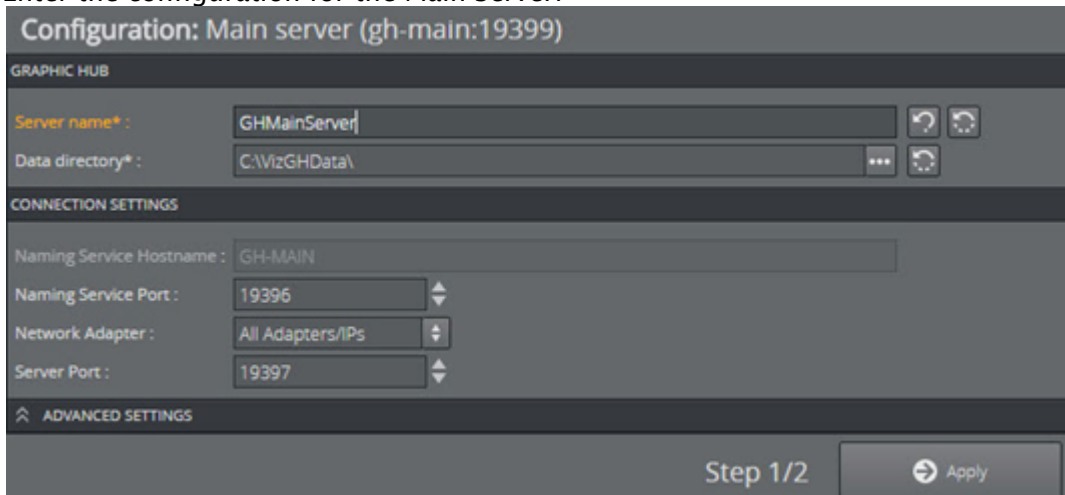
Configuration: Main server (gh-main:19399)

GRAPHIC HUB

Server name* : GHMainServer

Data directory* : C:\VizGHData\

CONNECTION SETTINGS

Naming Service Hostname : GH-MAIN

Naming Service Port : 19396

Network Adapter : All Adapters/IPs

Server Port : 19397

ADVANCED SETTINGS

Step 1/2

Apply